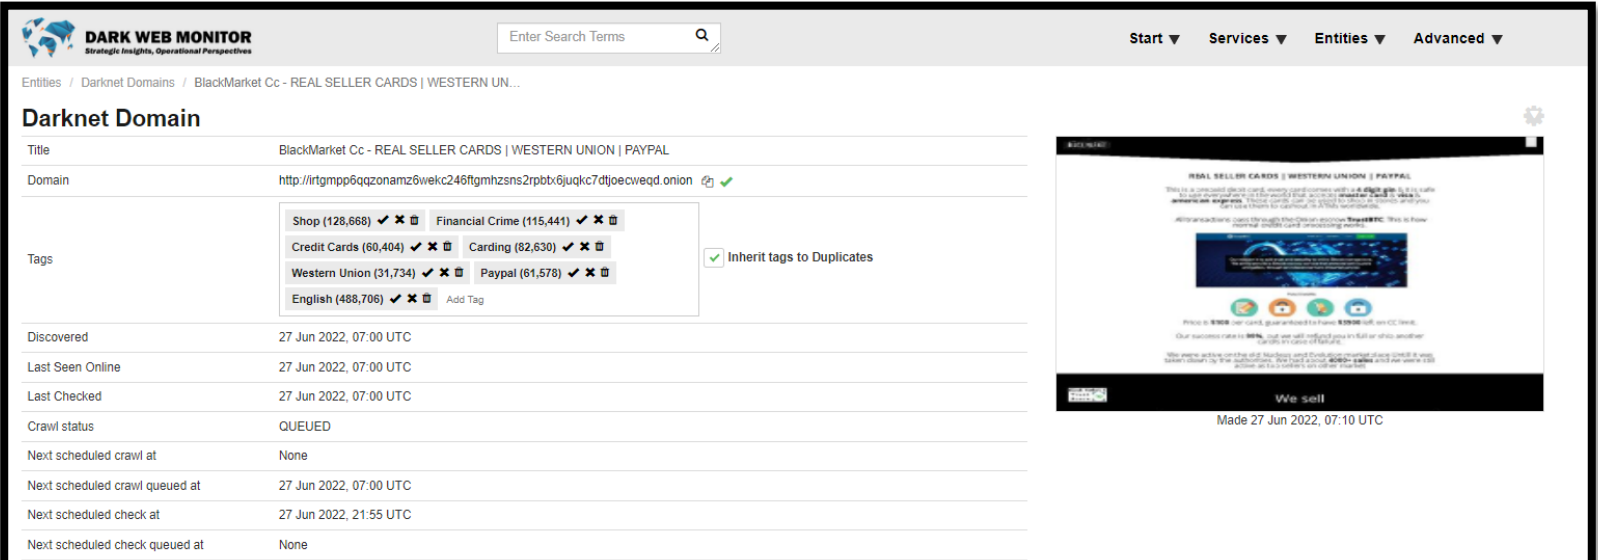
DARK WEB MONITOR
Strategic Insights, Operational Perspectives

Enter Search Terms

Start ▼ Services ▼ Entities ▼ Advanced ▼

Entities / Darknet Domains / BlackMarket Cc - REAL SELLER CARDS | WESTERN UN...

Darknet Domain

| Title | BlackMarket Cc - REAL SELLER CARDS \| WESTERN UNION \| PAYPAL |
|---|---|
| Domain | http://irtgmpp6qqzonamz6wekc246ftgmhzsns2rpbtx6juqkc7dtjoecweqd.onion |
| Tags | Shop (128,668) Financial Crime (115,441) Credit Cards (60,404) Carding (82,630) Western Union (31,734) Paypal (61,578) English (488,706) Add Tag — Inherit tags to Duplicates |
| Discovered | 27 Jun 2022, 07:00 UTC |
| Last Seen Online | 27 Jun 2022, 07:00 UTC |
| Last Checked | 27 Jun 2022, 07:00 UTC |
| Crawl status | QUEUED |
| Next scheduled crawl at | None |
| Next scheduled crawl queued at | 27 Jun 2022, 07:00 UTC |
| Next scheduled check at | 27 Jun 2022, 21:55 UTC |
| Next scheduled check queued at | None |

REAL SELLER CARDS | WESTERN UNION | PAYPAL
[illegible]
We sell
Made 27 Jun 2022, 07:10 UTC